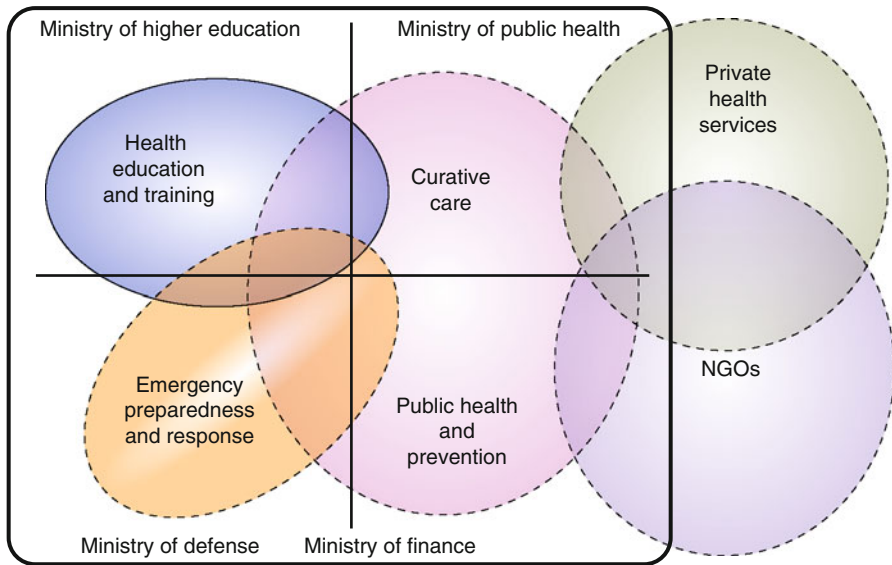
Ministry of higher education

Ministry of public health

Private health services

Health education and training

Curative care

NGOs

Emergency preparedness and response

Public health and prevention

Ministry of defense

Ministry of finance